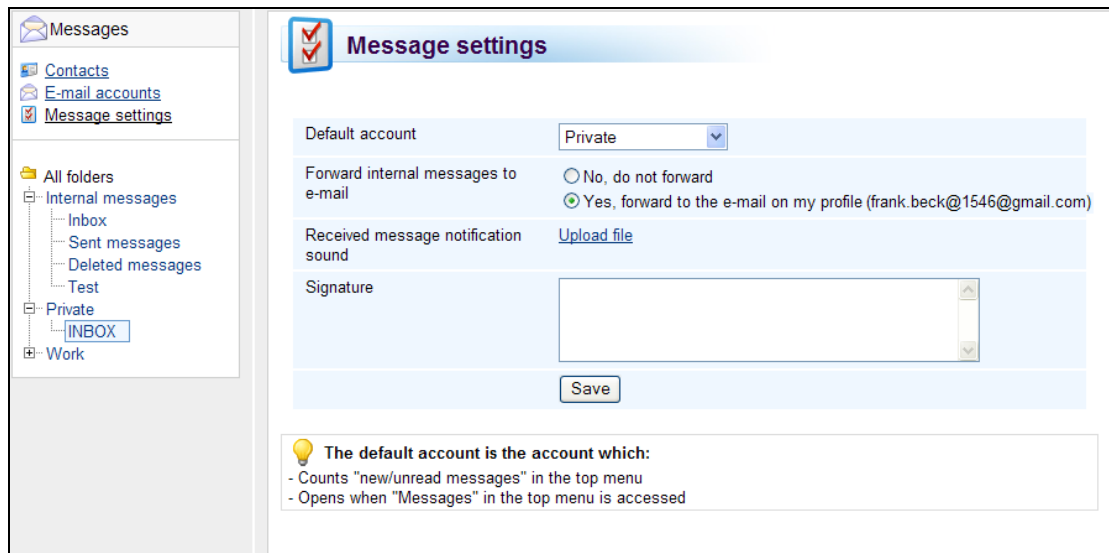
Messages

Contacts
E-mail accounts
Message settings

All folders
Internal messages
Inbox
Sent messages
Deleted messages
Test
Private
INBOX
Work

Message settings

| | |
|---|---|
| Default account | Private |
| Forward internal messages to e-mail | No, do not forward<br>Yes, forward to the e-mail on my profile (frank.beck@1546@gmail.com) |
| Received message notification sound | Upload file |
| Signature | |
| | Save |

The default account is the account which:
- Counts "new/unread messages" in the top menu
- Opens when "Messages" in the top menu is accessed